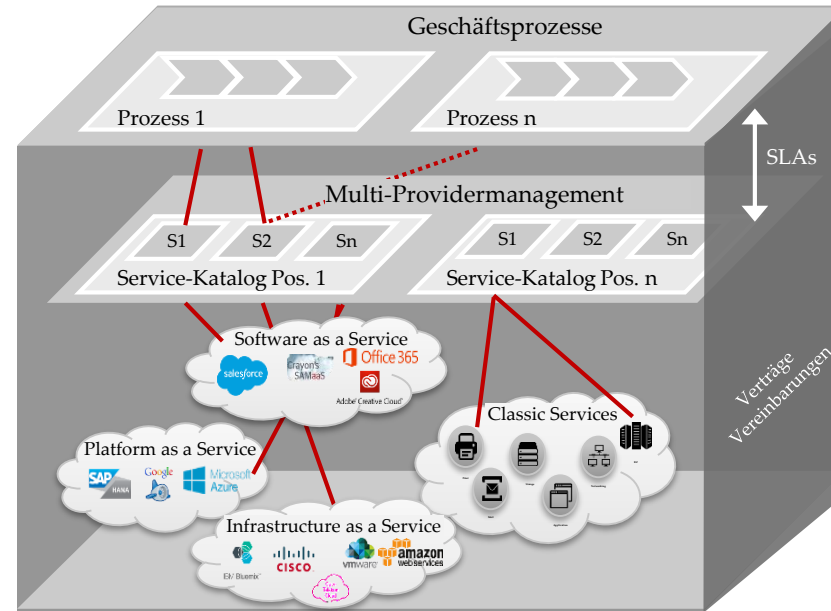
Geschäftsprozesse

Prozess 1

Prozess n

SLAs

Multi-Providermanagement

S1 S2 Sn

Service-Katalog Pos. 1

S1 S2 Sn

Service-Katalog Pos. n

Software as a Service

salesforce

Crayon's SAMaaS

Office 365

Adobe Creative Cloud

Classic Services

Platform as a Service

SAP HANA

Google

Microsoft Azure

Infrastructure as a Service

IBM Bluemix

CISCO

vmware

amazon webservices

Verträge Vereinbarungen